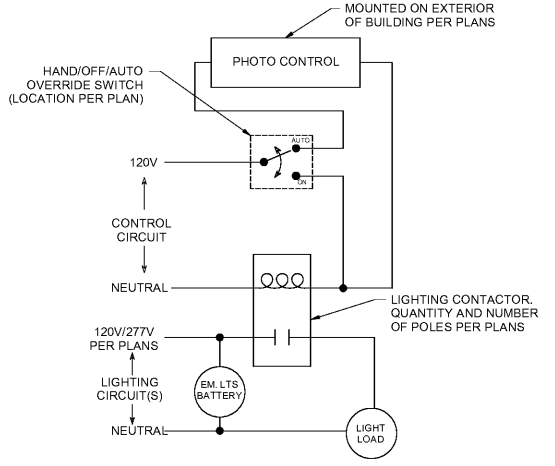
MOUNTED ON EXTERIOR OF BUILDING PER PLANS

PHOTO CONTROL

HAND/OFF/AUTO OVERRIDE SWITCH (LOCATION PER PLAN)

AUTO

ON

120V

CONTROL CIRCUIT

NEUTRAL

LIGHTING CONTACTOR. QUANTITY AND NUMBER OF POLES PER PLANS

120V/277V PER PLANS

LIGHTING CIRCUIT(S)

EM. LTS BATTERY

NEUTRAL

LIGHT LOAD